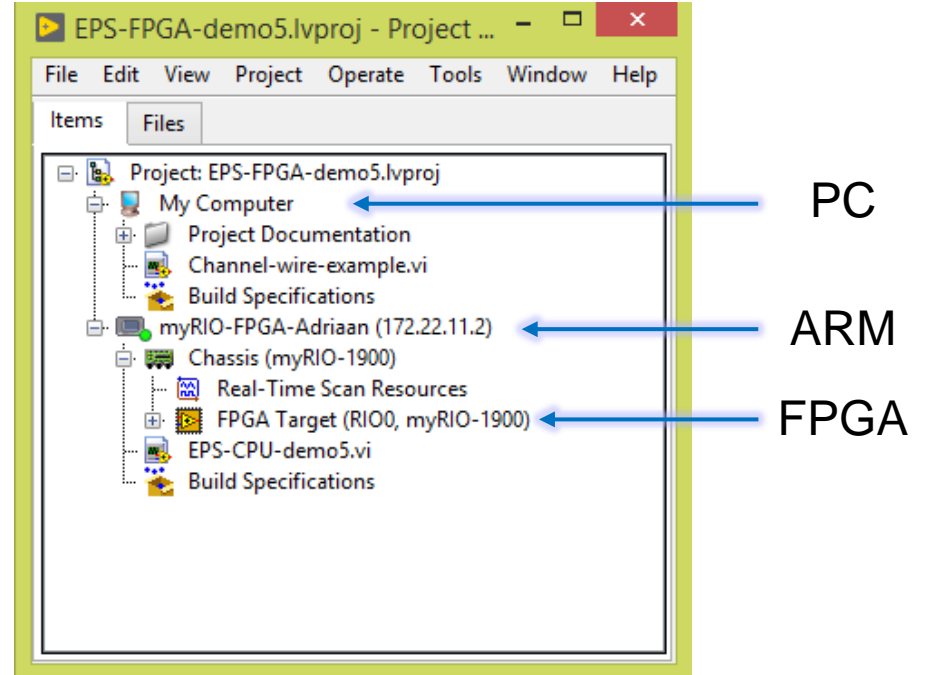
EPS-FPGA-demo5.lvproj - Project ...

File Edit View Project Operate Tools Window Help

Items Files

Project: EPS-FPGA-demo5.lvproj
My Computer
Project Documentation
Channel-wire-example.vi
Build Specifications
myRIO-FPGA-Adriaan (172.22.11.2)
Chassis (myRIO-1900)
Real-Time Scan Resources
FPGA Target (RIO0, myRIO-1900)
EPS-CPU-demo5.vi
Build Specifications

PC
ARM
FPGA